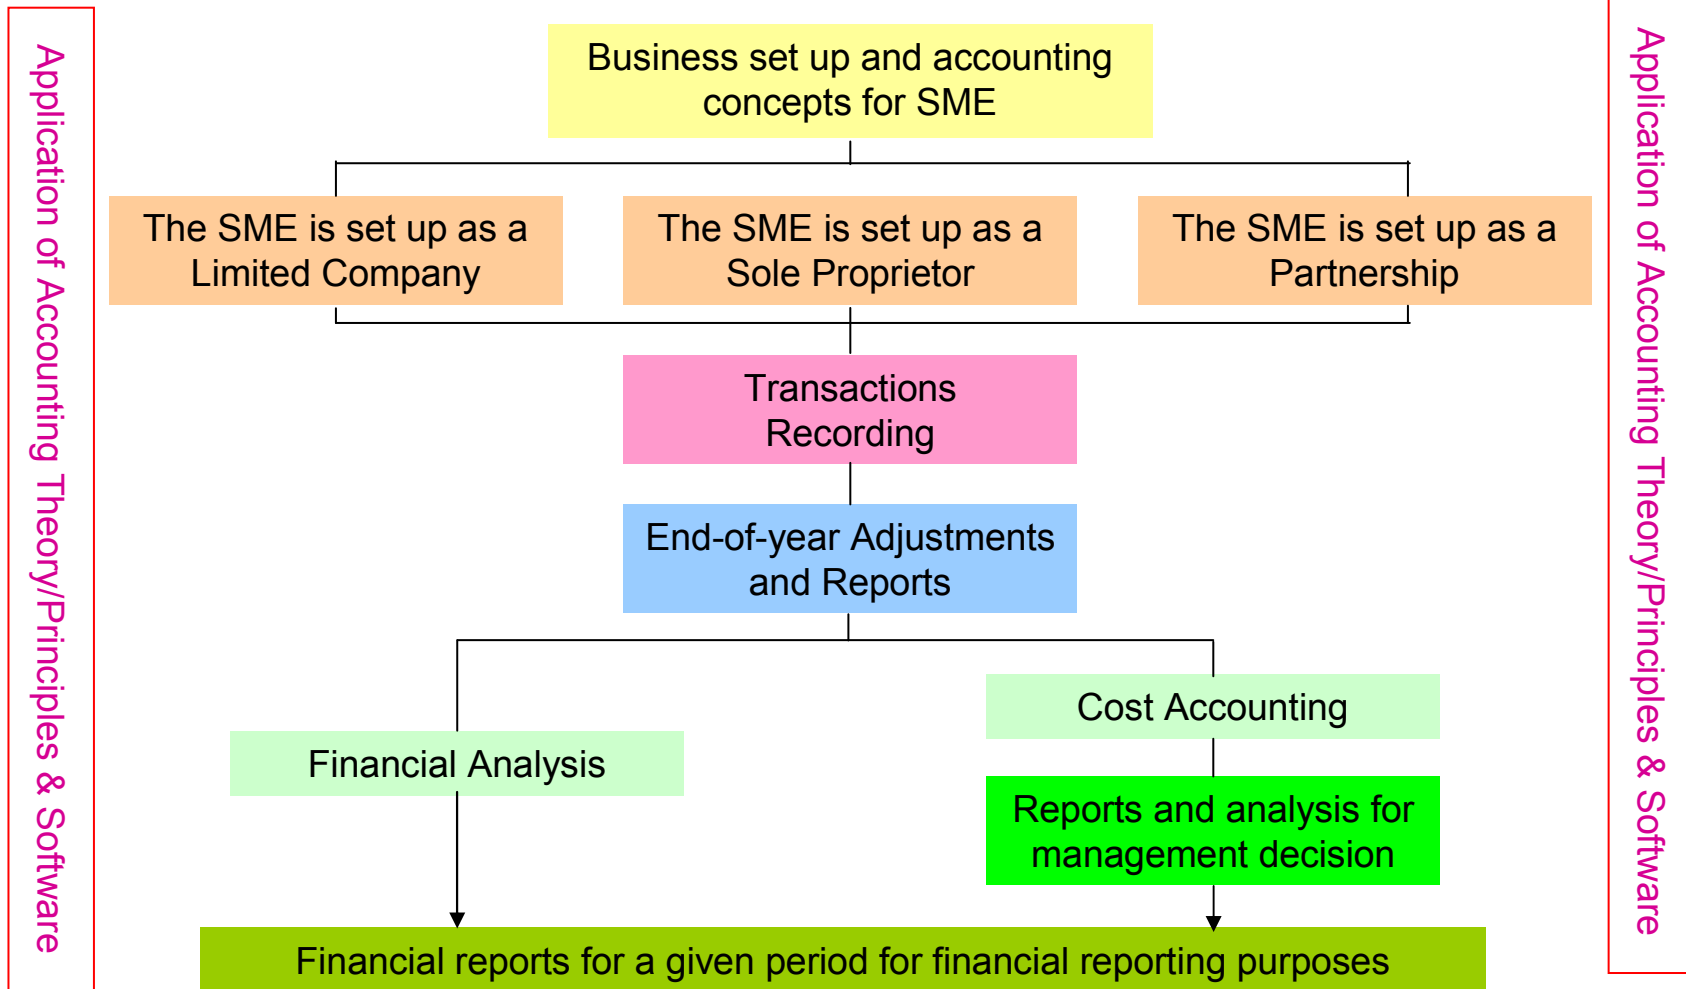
Application of Accounting Theory/Principles & Software

Business set up and accounting concepts for SME

The SME is set up as a Limited Company

The SME is set up as a Sole Proprietor

The SME is set up as a Partnership

Transactions Recording

End-of-year Adjustments and Reports

Cost Accounting

Financial Analysis

Reports and analysis for management decision

Financial reports for a given period for financial reporting purposes

Application of Accounting Theory/Principles & Software